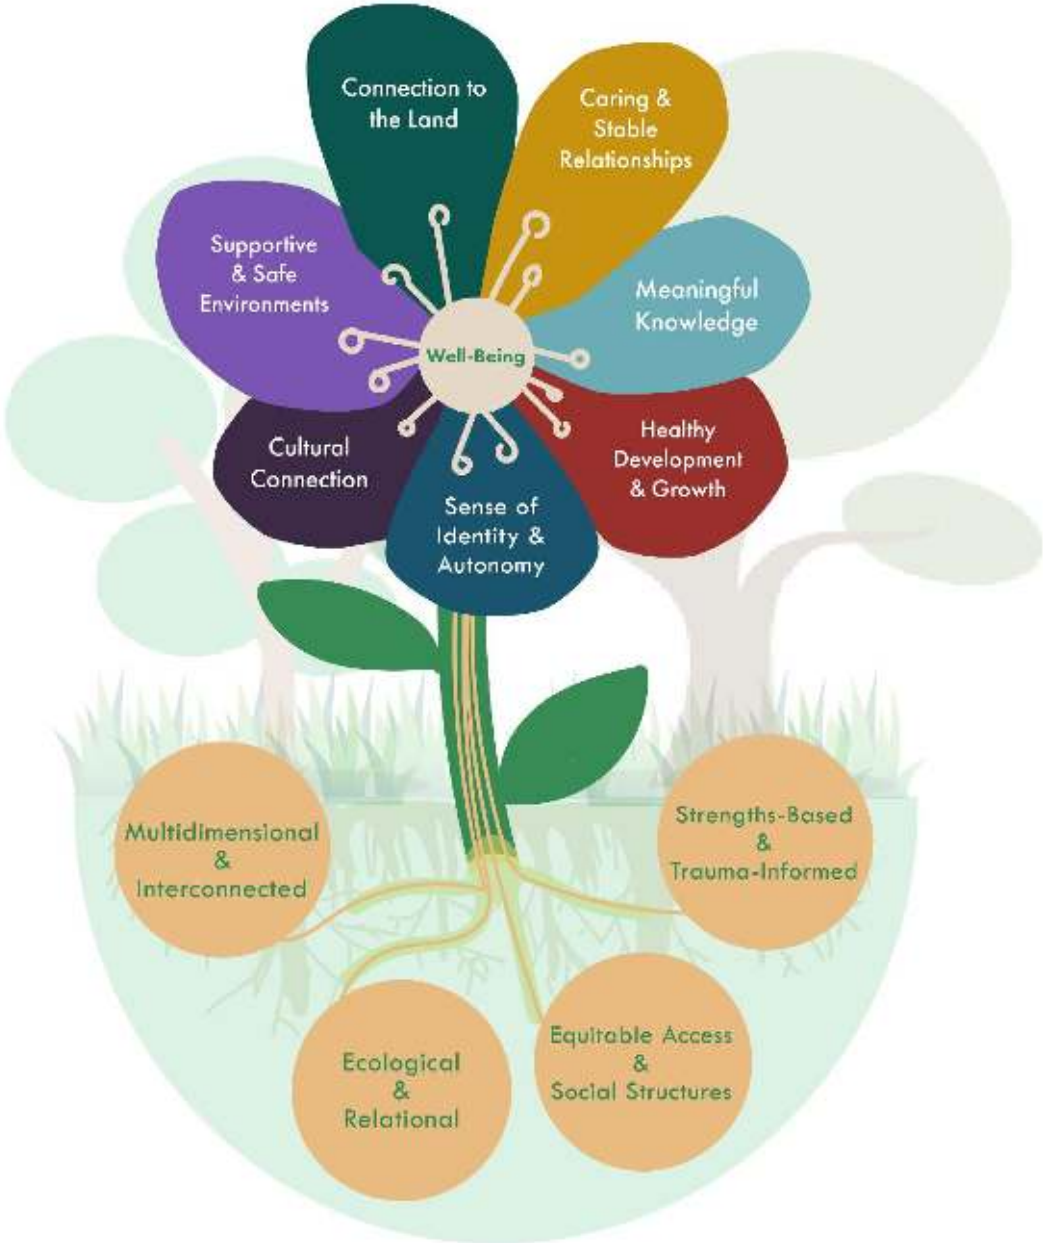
Connection to the Land

Caring & Stable Relationships

Supportive & Safe Environments

Meaningful Knowledge

Well-Being

Cultural Connection

Healthy Development & Growth

Sense of Identity & Autonomy

Multidimensional & Interconnected

Strengths-Based & Trauma-Informed

Ecological & Relational

Equitable Access & Social Structures